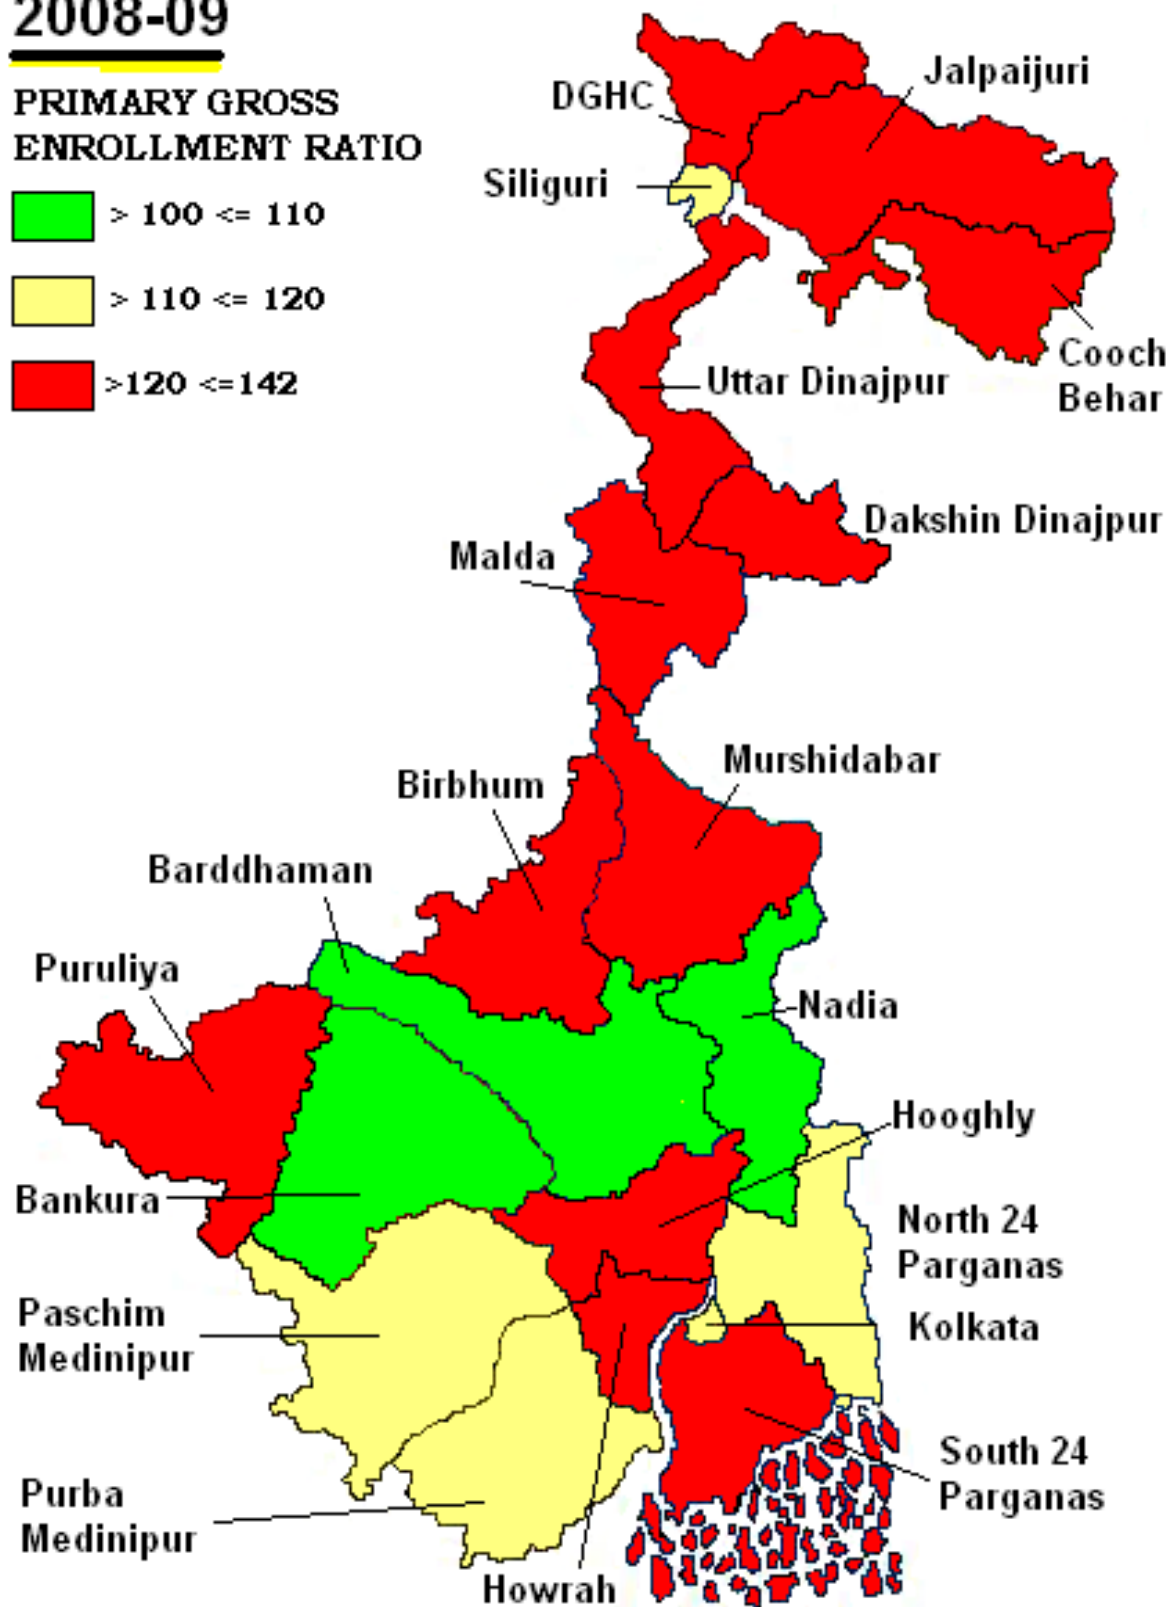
2008-09

PRIMARY GROSS ENROLLMENT RATIO

> 100 <= 110

> 110 <= 120

>120 <=142

DGHC

Jalpaijuri

Siliguri

Cooch Behar

Uttar Dinajpur

Dakshin Dinajpur

Malda

Murshidabar

Birbhum

Barddhaman

Puruliya

Nadia

Hooghly

Bankura

North 24 Parganas

Paschim Medinipur

Kolkata

South 24 Parganas

Purba Medinipur

Howrah